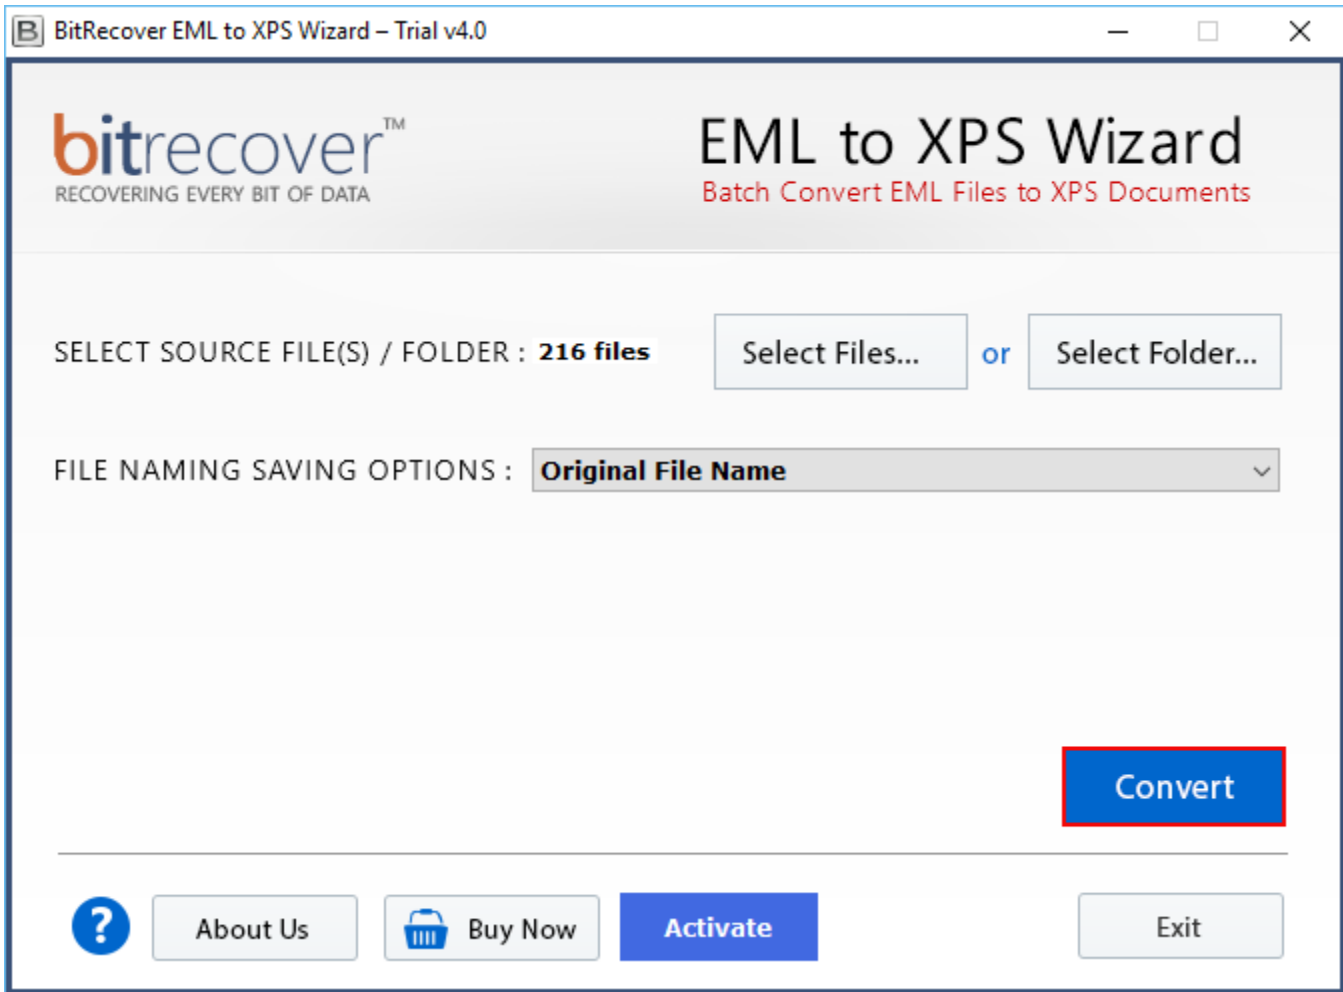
BitRecover EML to XPS Wizard – Trial v4.0

bitrecover™
RECOVERING EVERY BIT OF DATA

EML to XPS Wizard
Batch Convert EML Files to XPS Documents

SELECT SOURCE FILE(S) / FOLDER : 216 files

Select Files...

or

Select Folder...

FILE NAMING SAVING OPTIONS : Original File Name

Convert

?

About Us

Buy Now

Activate

Exit